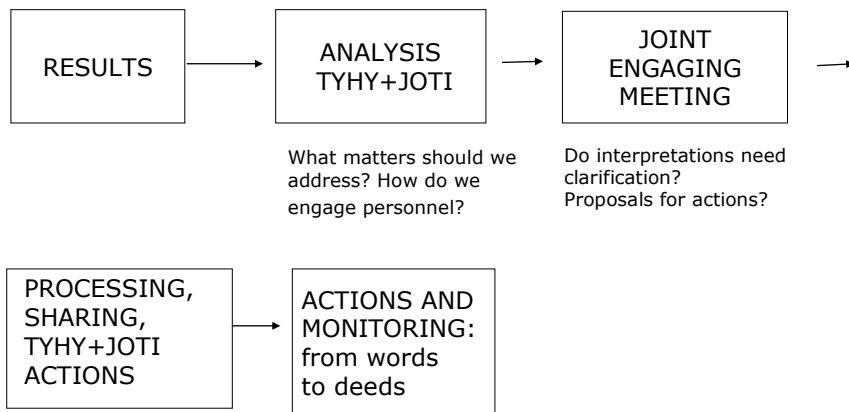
RESULTS

ANALYSIS TYHY+JOTI

What matters should we address? How do we engage personnel?

JOINT ENGAGING MEETING

Do interpretations need clarification?
Proposals for actions?

PROCESSING, SHARING, TYHY+JOTI ACTIONS

ACTIONS AND MONITORING: from words to deeds